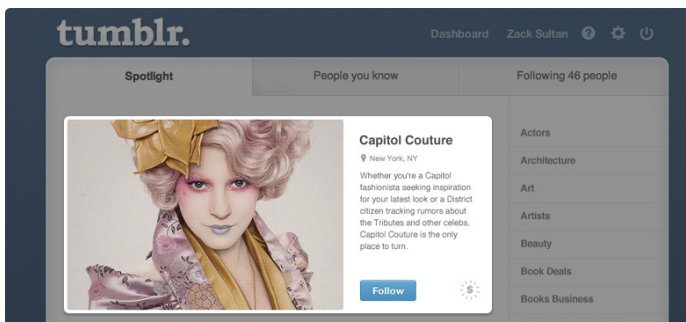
tumblr.

Dashboard Zack Sultan

Spotlight | People you know | Following 46 people

Capitol Couture

New York, NY

Whether you're a Capitol fashionista seeking inspiration for your latest look or a District citizen tracking rumors about the Tributes and other celebs, Capitol Couture is the only place to turn.

Follow

Actors
Architecture
Art
Artists
Beauty
Book Deals
Books Business